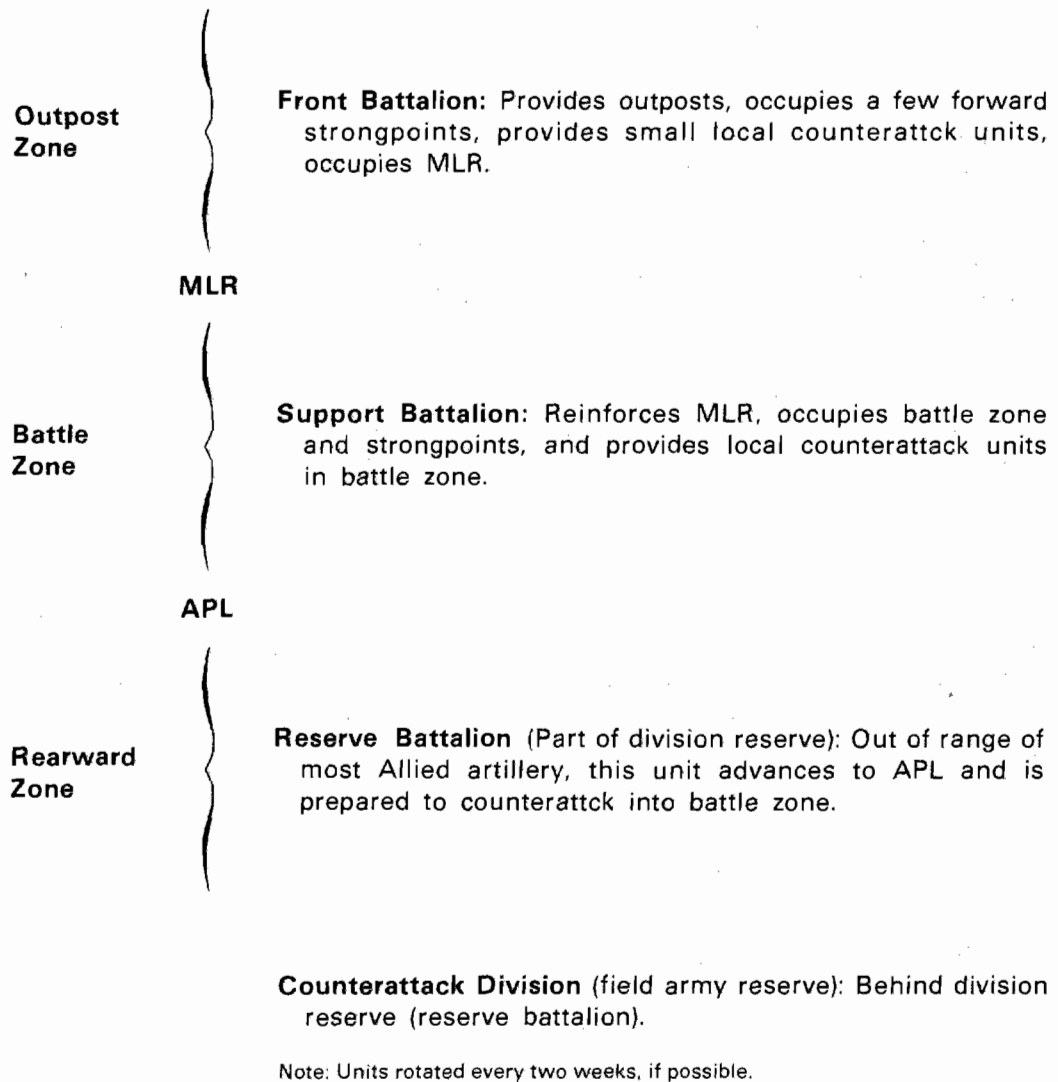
Outpost Zone

Front Battalion: Provides outposts, occupies a few forward strongpoints, provides small local counterattck units, occupies MLR.

MLR

Battle Zone

Support Battalion: Reinforces MLR, occupies battle zone and strongpoints, and provides local counterattack units in battle zone.

APL

Rearward Zone

Reserve Battalion (Part of division reserve): Out of range of most Allied artillery, this unit advances to APL and is prepared to counterattck into battle zone.

Counterattack Division (field army reserve): Behind division reserve (reserve battalion).

Note: Units rotated every two weeks, if possible.